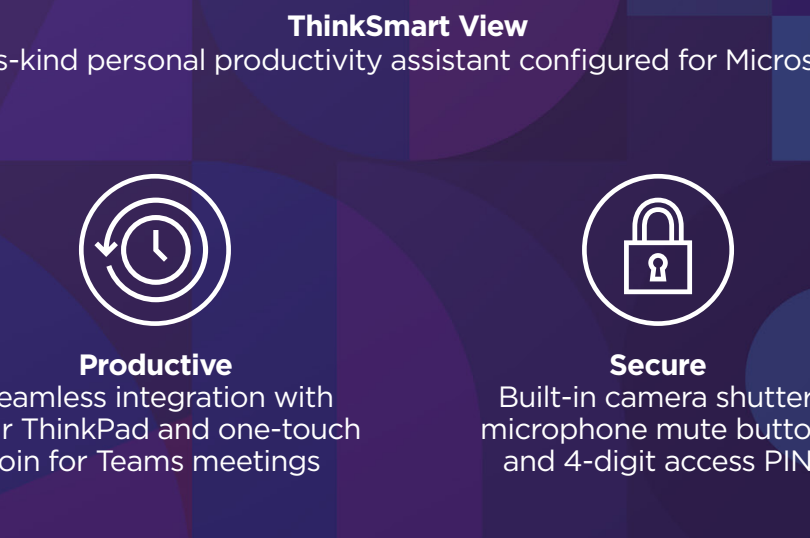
ThinkSmart View
s-kind personal productivity assistant configured for Micros

Productive
eamless integration with r ThinkPad and one-touch oin for Teams meetings

Secure
Built-in camera shutter microphone mute butto and 4-digit access PIN